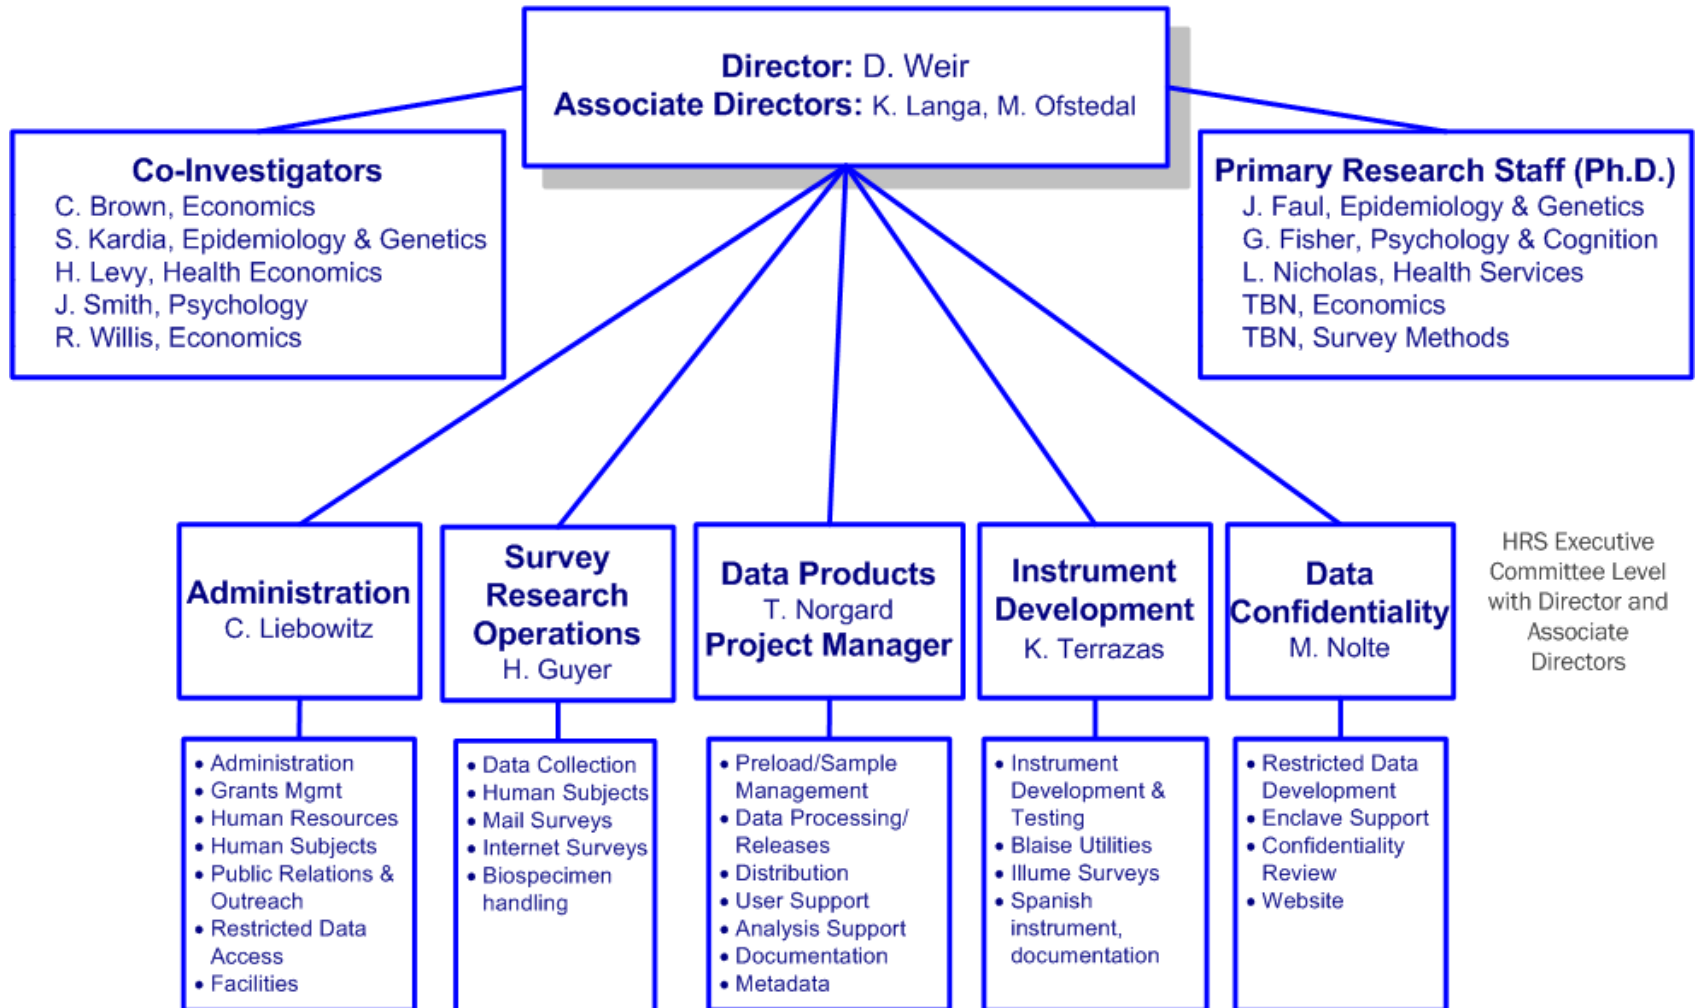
**Director:** D. Weir
**Associate Directors:** K. Langa, M. Ofstedal

**Co-Investigators**
C. Brown, Economics
S. Kardia, Epidemiology & Genetics
H. Levy, Health Economics
J. Smith, Psychology
R. Willis, Economics

**Primary Research Staff (Ph.D.)**
J. Faul, Epidemiology & Genetics
G. Fisher, Psychology & Cognition
L. Nicholas, Health Services
TBN, Economics
TBN, Survey Methods

**Administration**
C. Liebowitz

**Survey Research Operations**
H. Guyer

**Data Products**
T. Norgard
**Project Manager**

**Instrument Development**
K. Terrazas

**Data Confidentiality**
M. Nolte

HRS Executive Committee Level with Director and Associate Directors

- Administration
- Grants Mgmt
- Human Resources
- Human Subjects
- Public Relations & Outreach
- Restricted Data Access
- Facilities

- Data Collection
- Human Subjects
- Mail Surveys
- Internet Surveys
- Biospecimen handling

- Preload/Sample Management
- Data Processing/ Releases
- Distribution
- User Support
- Analysis Support
- Documentation
- Metadata

- Instrument Development & Testing
- Blaise Utilities
- Illume Surveys
- Spanish instrument, documentation

- Restricted Data Development
- Enclave Support
- Confidentiality Review
- Website